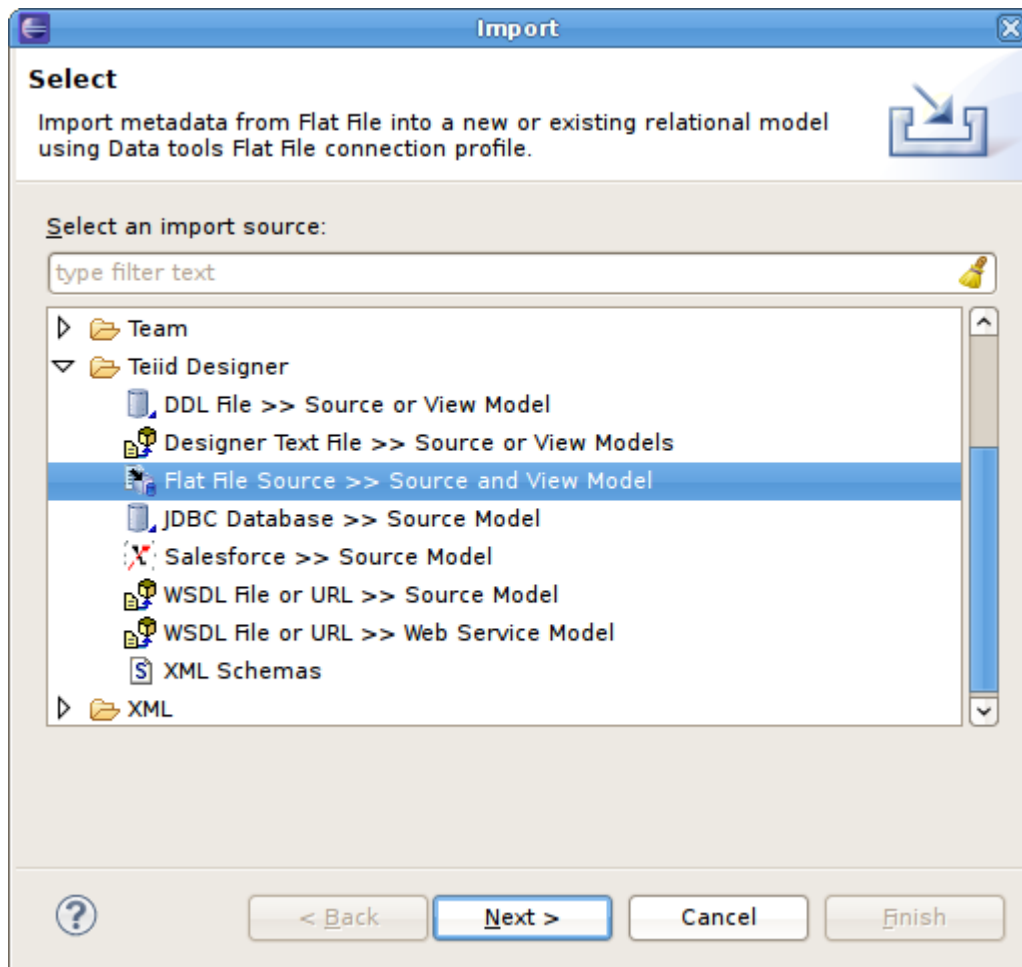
Import

Select

Import metadata from Flat File into a new or existing relational model using Data tools Flat File connection profile.

Select an import source:

type filter text

Team
Teiid Designer
DDL File >> Source or View Model
Designer Text File >> Source or View Models
Flat File Source >> Source and View Model
JDBC Database >> Source Model
Salesforce >> Source Model
WSDL File or URL >> Source Model
WSDL File or URL >> Web Service Model
XML Schemas
XML

< Back
Next >
Cancel
Finish